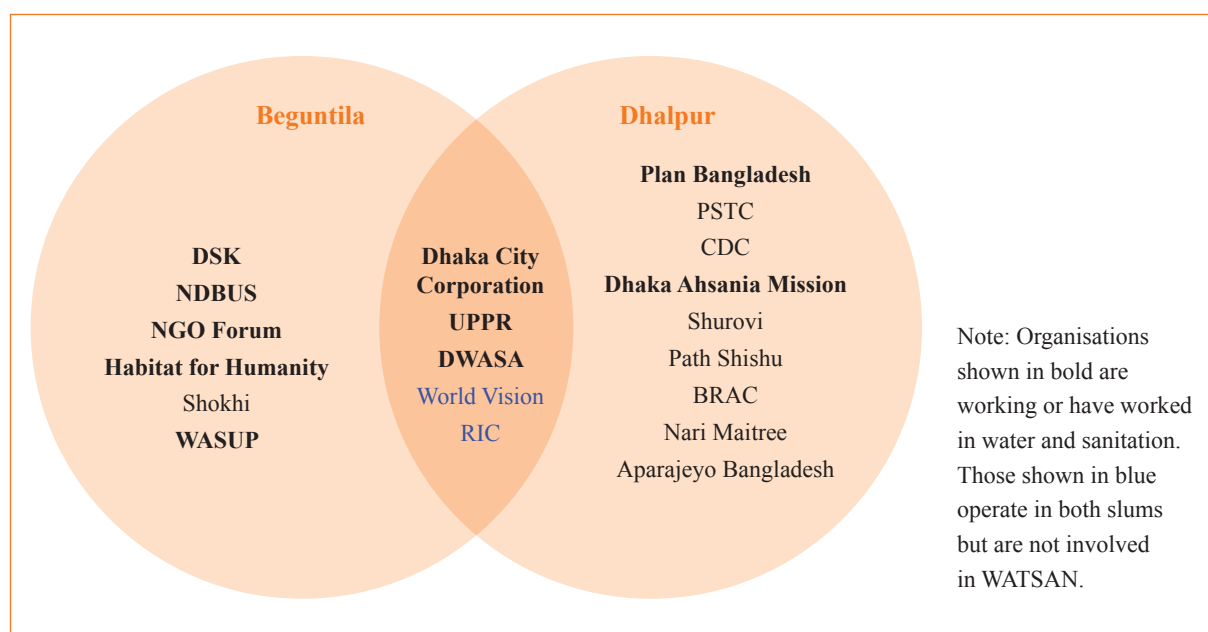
Beguntila

DSK
NDBUS
NGO Forum
Habitat for Humanity
Shokhi
WASUP

Dhaka City Corporation
UPPR
DWASA
World Vision
RIC

Dhalpur

Plan Bangladesh
PSTC
CDC
Dhaka Ahsania Mission
Shurovi
Path Shishu
BRAC
Nari Maitree
Aparajeyo Bangladesh

Note: Organisations shown in bold are working or have worked in water and sanitation. Those shown in blue operate in both slums but are not involved in WATSAN.